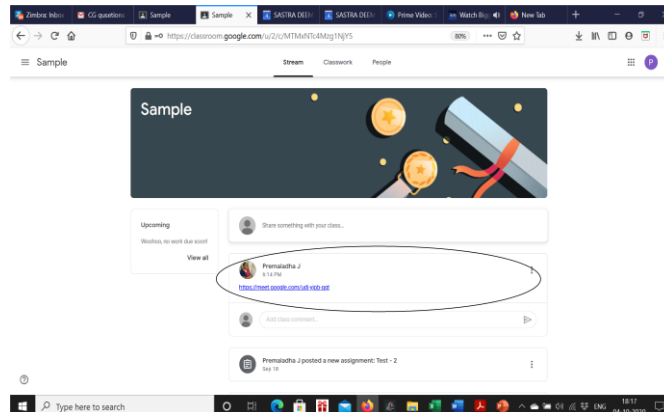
Zimbra: Inbox | CG questions | Sample | Sample | SASTRA DEEM | SASTRA DEEM | Prime Video: | Watch Bigg | New Tab

https://classroom.google.com/u/2/c/MTMxNTc4Mzg1NjY5

80%

Sample

Stream Classwork People

P

Sample

Upcoming

Woohoo, no work due soon!

View all

Share something with your class...

Premaladha J
6:14 PM

https://meet.google.com/udi-yjob-qot

Add class comment...

Premaladha J posted a new assignment: Test - 2
Sep 18

Type here to search

ENG 18:17 04-10-2020